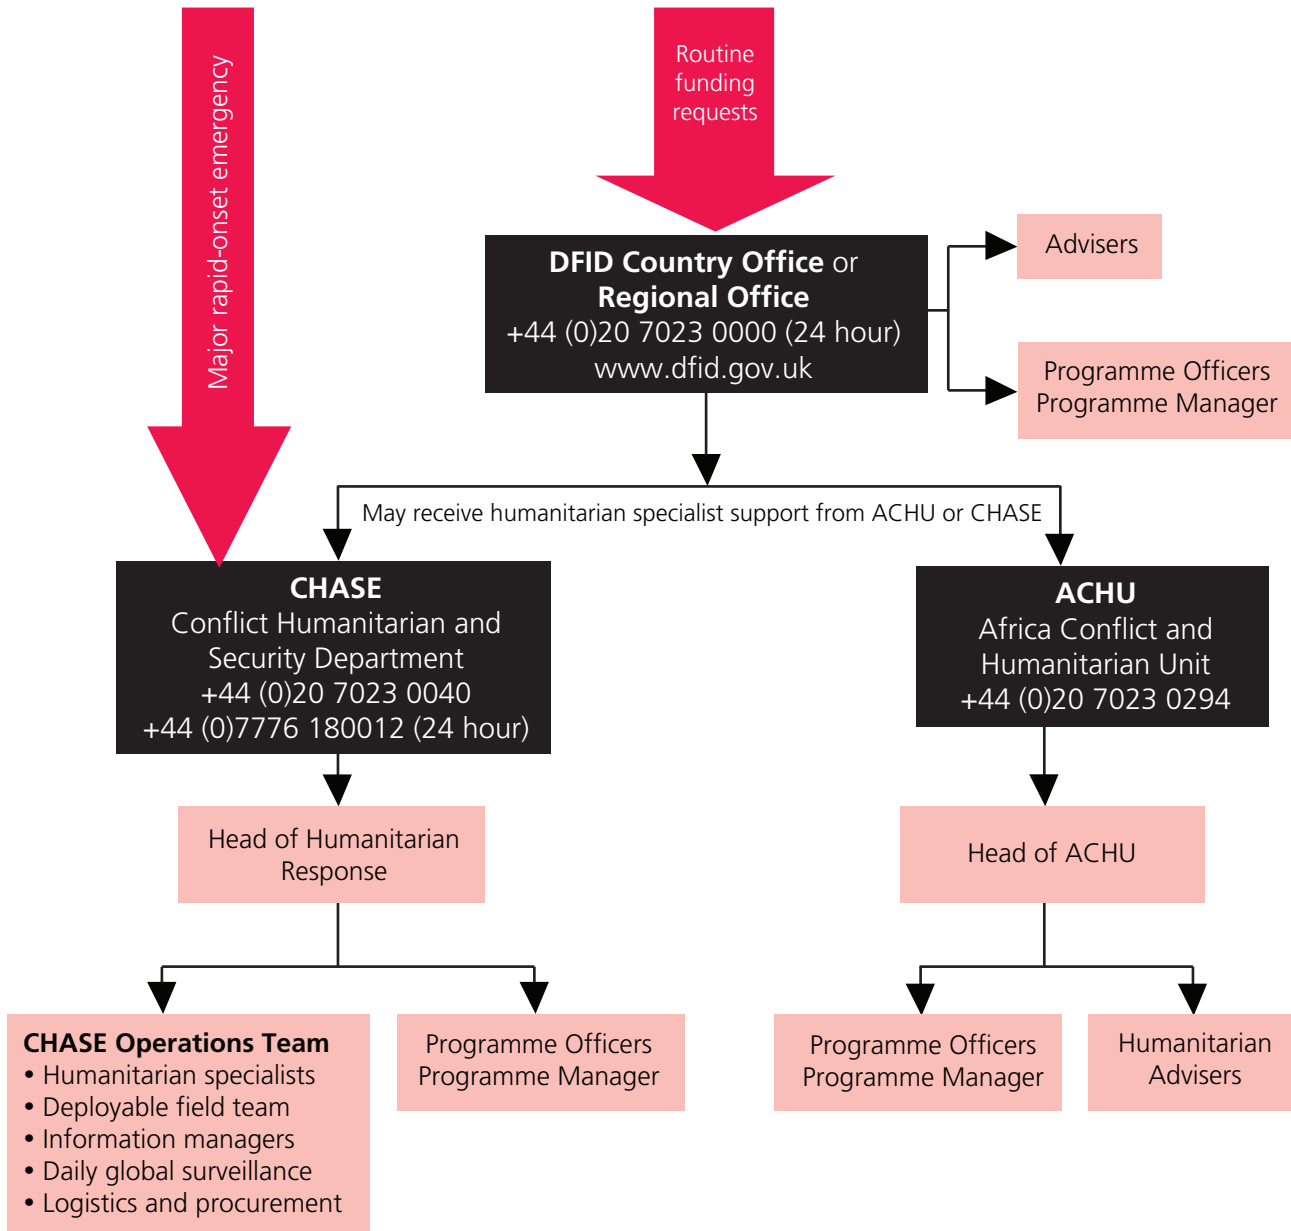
Major rapid-onset emergency

Routine funding requests

DFID Country Office or Regional Office
+44 (0)20 7023 0000 (24 hour)
www.dfid.gov.uk

Advisers

Programme Officers
Programme Manager

May receive humanitarian specialist support from ACHU or CHASE

CHASE
Conflict Humanitarian and Security Department
+44 (0)20 7023 0040
+44 (0)7776 180012 (24 hour)

ACHU
Africa Conflict and Humanitarian Unit
+44 (0)20 7023 0294

Head of Humanitarian Response

Head of ACHU

CHASE Operations Team
• Humanitarian specialists
• Deployable field team
• Information managers
• Daily global surveillance
• Logistics and procurement

Programme Officers
Programme Manager

Programme Officers
Programme Manager

Humanitarian Advisers